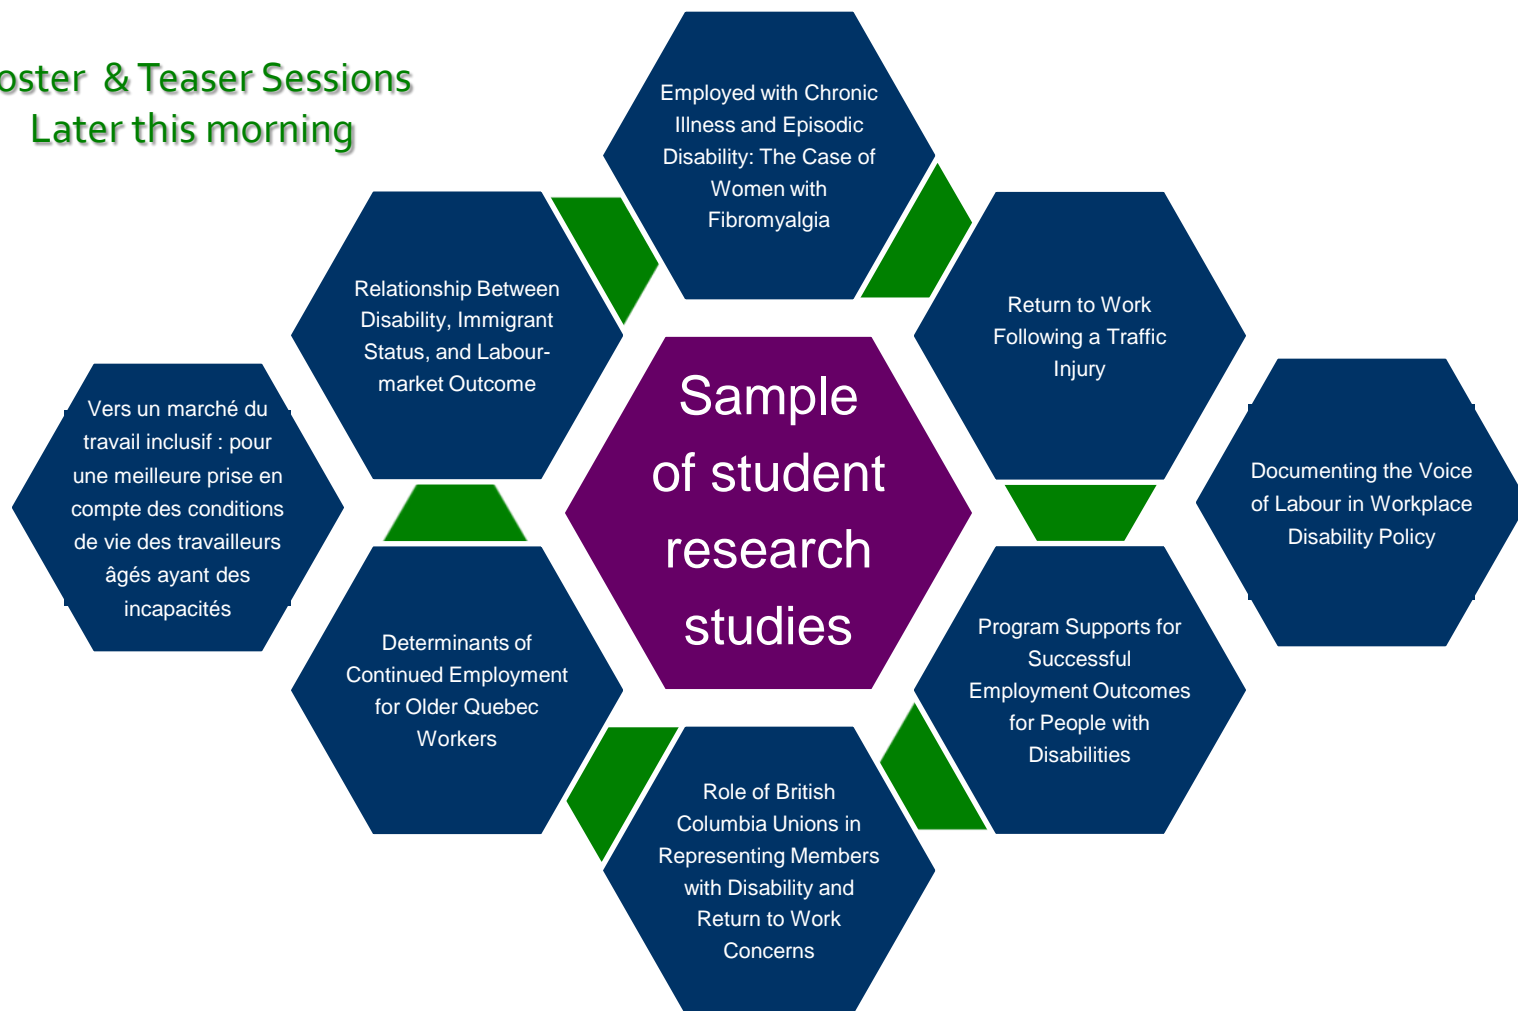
oster & Teaser Sessions
Later this morning

Employed with Chronic Illness and Episodic Disability: The Case of Women with Fibromyalgia

Relationship Between Disability, Immigrant Status, and Labour-market Outcome

Return to Work Following a Traffic Injury

Vers un marché du travail inclusif : pour une meilleure prise en compte des conditions de vie des travailleurs âgés ayant des incapacités

Sample of student research studies

Documenting the Voice of Labour in Workplace Disability Policy

Determinants of Continued Employment for Older Quebec Workers

Program Supports for Successful Employment Outcomes for People with Disabilities

Role of British Columbia Unions in Representing Members with Disability and Return to Work Concerns